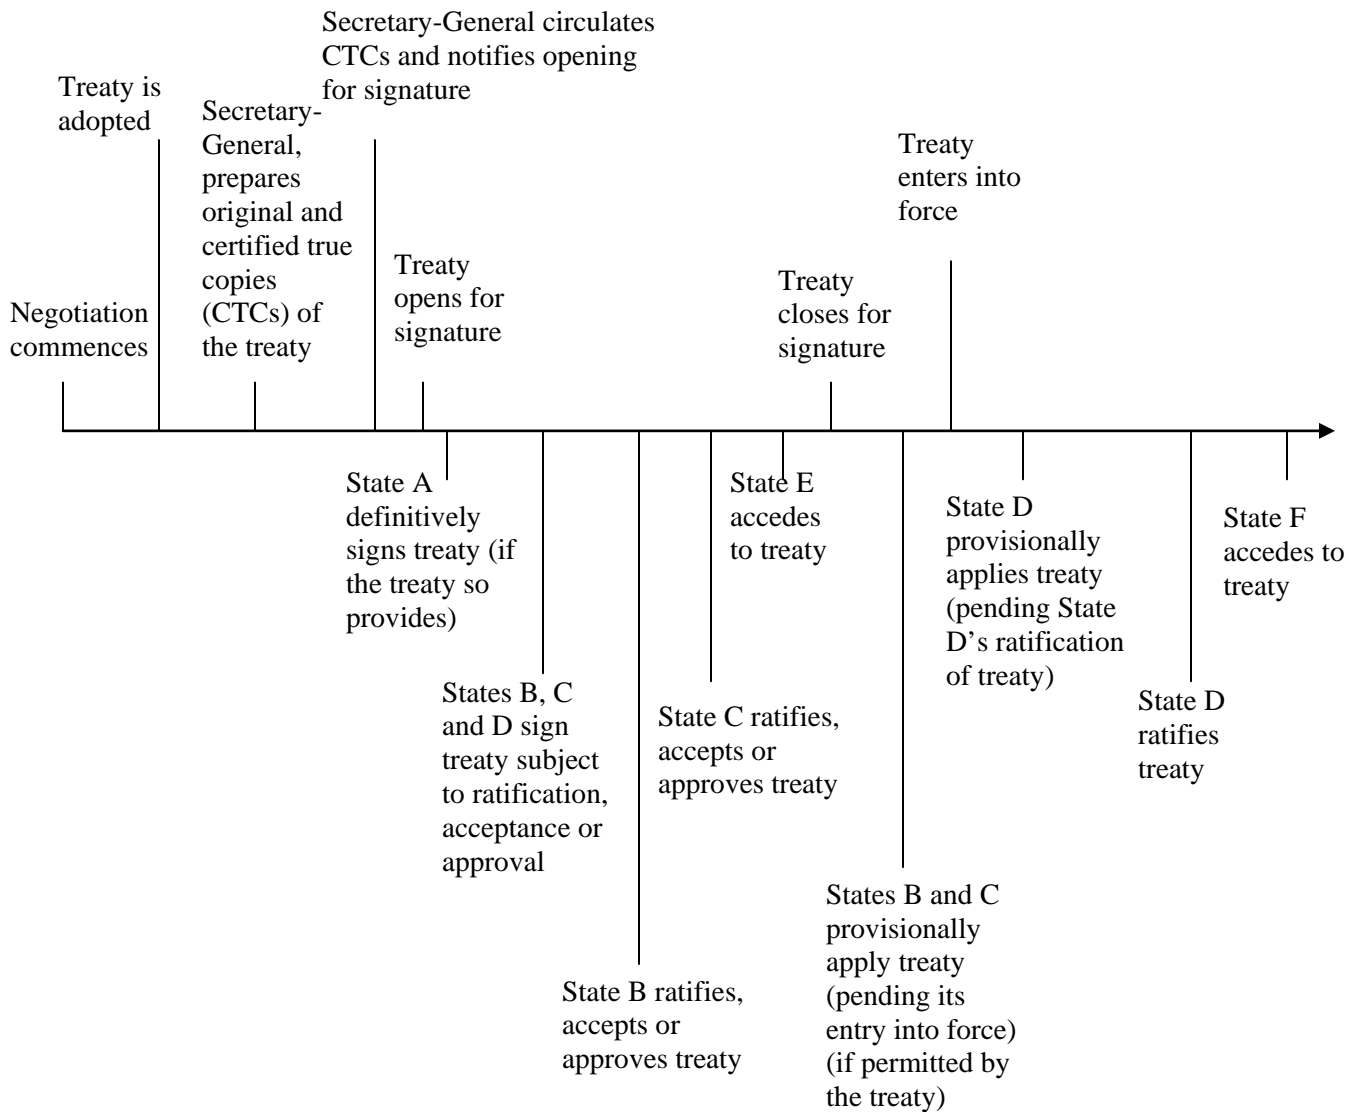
Negotiation commences

Treaty is adopted

Secretary-General, prepares original and certified true copies (CTCs) of the treaty

Secretary-General circulates CTCs and notifies opening for signature

Treaty opens for signature

Treaty closes for signature

Treaty enters into force

State A definitively signs treaty (if the treaty so provides)

States B, C and D sign treaty subject to ratification, acceptance or approval

State B ratifies, accepts or approves treaty

State C ratifies, accepts or approves treaty

State E accedes to treaty

States B and C provisionally apply treaty (pending its entry into force) (if permitted by the treaty)

State D provisionally applies treaty (pending State D's ratification of treaty)

State D ratifies treaty

State F accedes to treaty